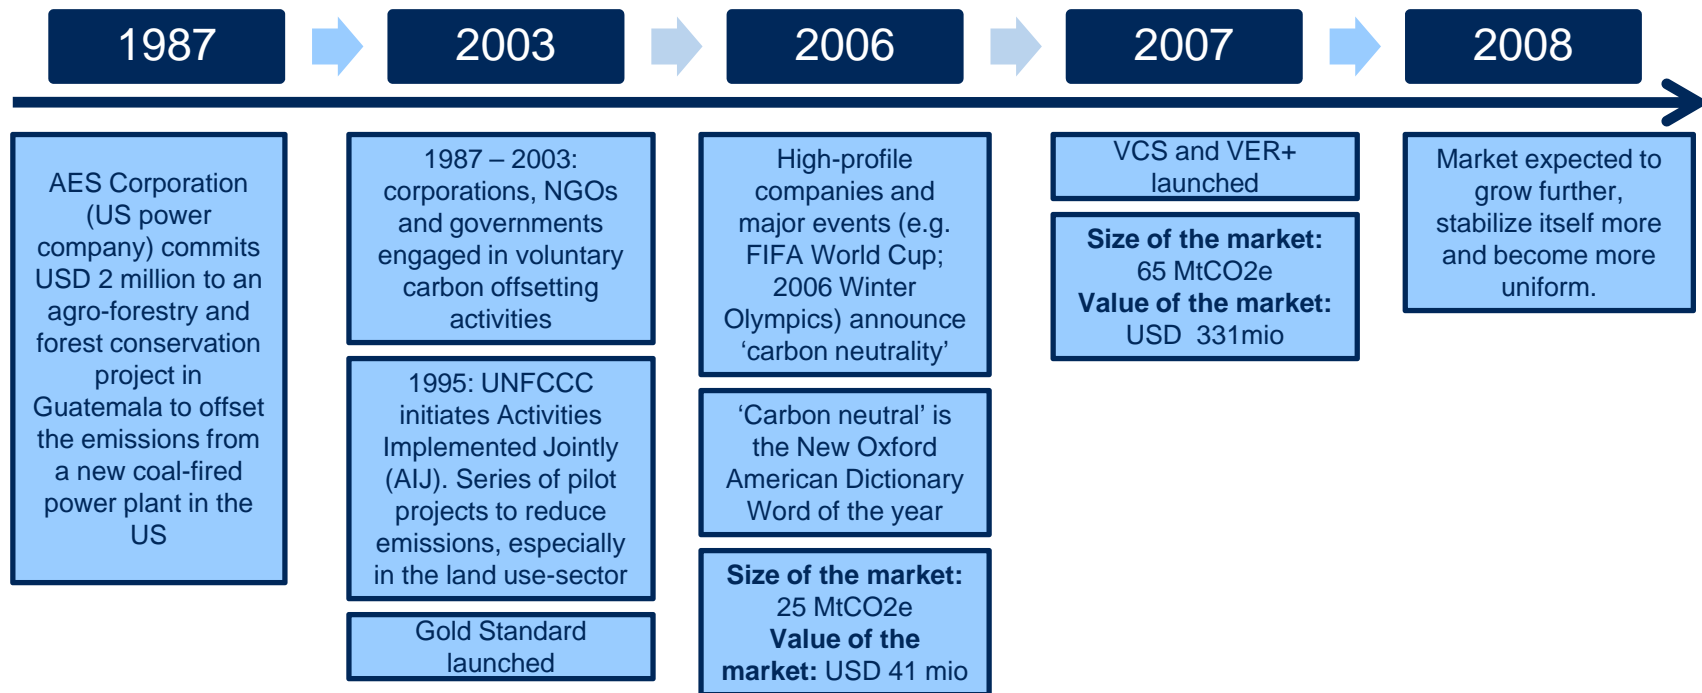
1987

2003

2006

2007

2008

AES Corporation (US power company) commits USD 2 million to an agro-forestry and forest conservation project in Guatemala to offset the emissions from a new coal-fired power plant in the US

1987 – 2003: corporations, NGOs and governments engaged in voluntary carbon offsetting activities

1995: UNFCCC initiates Activities Implemented Jointly (AIJ). Series of pilot projects to reduce emissions, especially in the land use-sector

Gold Standard launched

High-profile companies and major events (e.g. FIFA World Cup; 2006 Winter Olympics) announce ‘carbon neutrality’

‘Carbon neutral’ is the New Oxford American Dictionary Word of the year

**Size of the market:** 25 MtCO2e **Value of the market:** USD 41 mio

VCS and VER+ launched

**Size of the market:** 65 MtCO2e **Value of the market:** USD 331mio

Market expected to grow further, stabilize itself more and become more uniform.